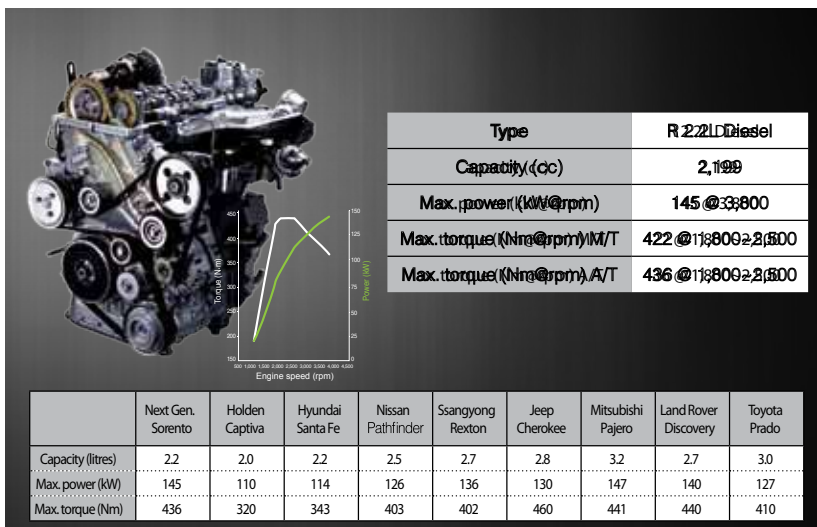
| Type | R 2.2L Diesel |
|---|---|
| Capacity (cc) | 2,199 |
| Max. power (kW@rpm) | 145 @ 3,800 |
| Max. torque (Nm@rpm) M/T | 422 @ 1,800-2,500 |
| Max. torque (Nm@rpm) A/T | 436 @ 1,800-2,500 |

450
400
350
300
250
200
150
Torque (Nm)
150
125
100
75
50
25
0
Power (kW)
500 1,000 1,500 2,000 2,500 3,000 3,500 4,000 4,500
Engine speed (rpm)

| | Next Gen. Sorento | Holden Captiva | Hyundai Santa Fe | Nissan Pathfinder | Ssangyong Rexton | Jeep Cherokee | Mitsubishi Pajero | Land Rover Discovery | Toyota Prado |
|---|---|---|---|---|---|---|---|---|---|
| Capacity (litres) | 2.2 | 2.0 | 2.2 | 2.5 | 2.7 | 2.8 | 3.2 | 2.7 | 3.0 |
| Max. power (kW) | 145 | 110 | 114 | 126 | 136 | 130 | 147 | 140 | 127 |
| Max. torque (Nm) | 436 | 320 | 343 | 403 | 402 | 460 | 441 | 440 | 410 |